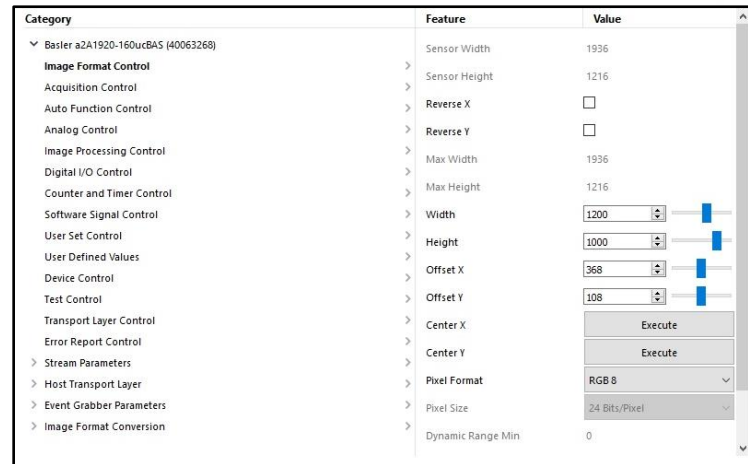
| Category | Feature | Value |
|---|---|---|
| Basler a2A1920-160ucBAS (40063268) | Sensor Width | 1936 |
| Image Format Control | Sensor Height | 1216 |
| Acquisition Control | Reverse X | |
| Auto Function Control | Reverse Y | |
| Analog Control | Max Width | 1936 |
| Image Processing Control | Max Height | 1216 |
| Digital I/O Control | Width | 1200 |
| Counter and Timer Control | Height | 1000 |
| Software Signal Control | Offset X | 368 |
| User Set Control | Offset Y | 108 |
| User Defined Values | Center X | Execute |
| Device Control | Center Y | Execute |
| Test Control | Pixel Format | RGB 8 |
| Transport Layer Control | Pixel Size | 24 Bits/Pixel |
| Error Report Control | Dynamic Range Min | 0 |
| Stream Parameters | | |
| Host Transport Layer | | |
| Event Grabber Parameters | | |
| Image Format Conversion | | |